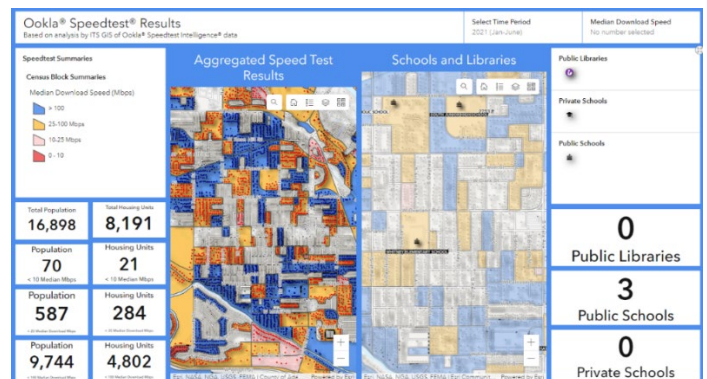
Ookla® Speedtest® Results
Based on analysis by ITS GIS of Ookla® Speedtest Intelligence® data

Select Time Period
2021 (Jan-June)

Median Download Speed
No number selected

Speedtest Summaries

Census Block Summaries

Median Download Speed (Mbps)

> 100

25-100 Mbps

10-25 Mbps

0 - 10

Total Population
16,898

Total Housing Units
8,191

Population
70
< 10 Median Mbps

Housing Units
21
< 10 Median Mbps

Population
587
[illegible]

Housing Units
284
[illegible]

Population
9,744
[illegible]

Housing Units
4,802
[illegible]

Aggregated Speed Test Results

Schools and Libraries

Public Libraries

Private Schools

Public Schools

0
Public Libraries

3
Public Schools

0
Private Schools